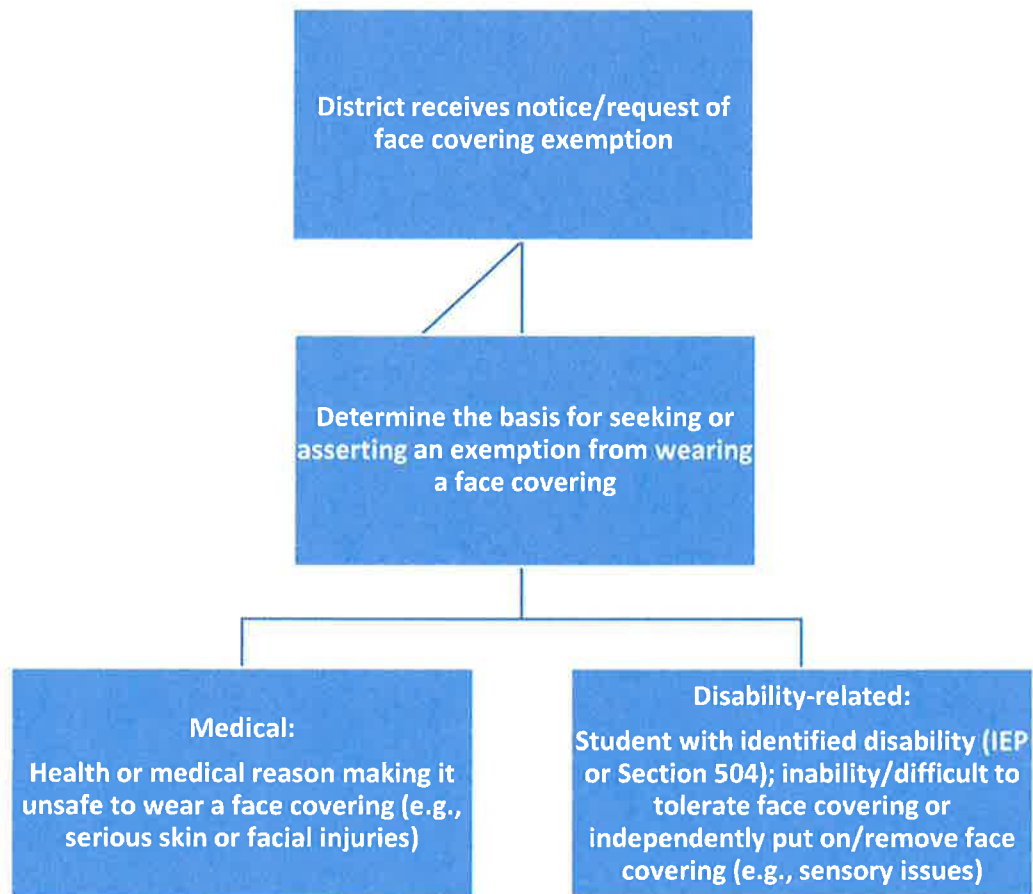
District receives notice/request of face covering exemption

Determine the basis for seeking or asserting an exemption from wearing a face covering

Medical:

Health or medical reason making it unsafe to wear a face covering (e.g., serious skin or facial injuries)

Disability-related:

Student with identified disability (IEP or Section 504); inability/difficult to tolerate face covering or independently put on/remove face covering (e.g., sensory issues)